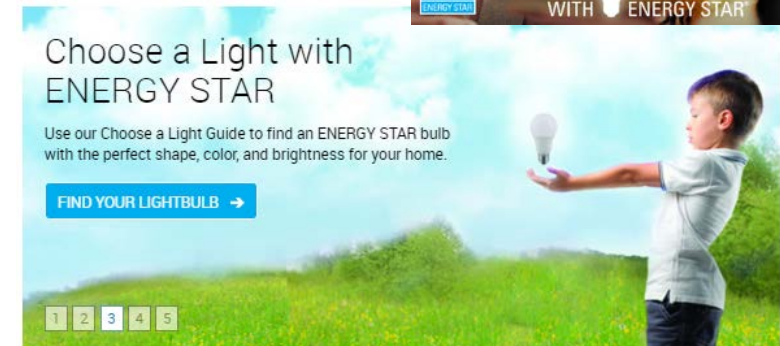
ENERGY STAR

WITH ENERGY STAR®

Choose a Light with ENERGY STAR

Use our Choose a Light Guide to find an ENERGY STAR bulb with the perfect shape, color, and brightness for your home.

FIND YOUR LIGHTBULB →

1 2 3 4 5